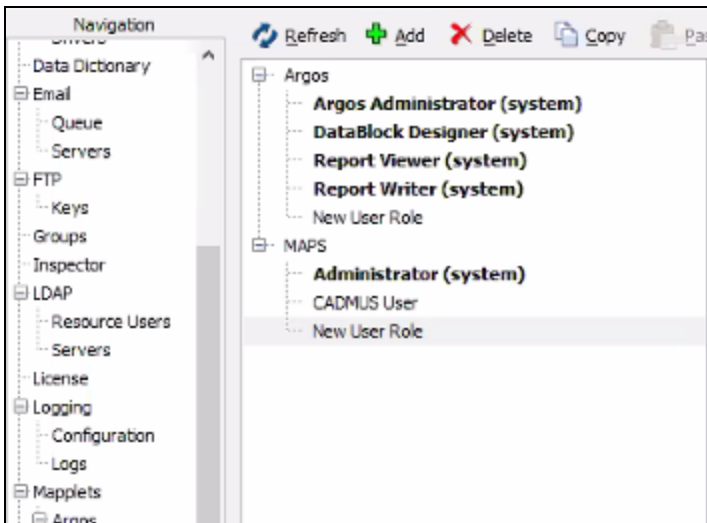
Navigation

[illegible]
Data Dictionary
Email
Queue
Servers
FTP
Keys
Groups
Inspector
LDAP
Resource Users
Servers
License
Logging
Configuration
Logs
Mapplets
Argos

Refresh Add Delete Copy Pa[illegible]

Argos
**Argos Administrator (system)**
**DataBlock Designer (system)**
**Report Viewer (system)**
**Report Writer (system)**
New User Role
MAPS
**Administrator (system)**
CADMUS User
New User Role